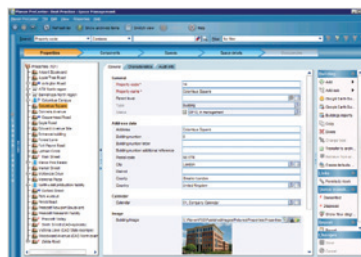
Properties

General

Property name

Property name

Parent item

Type

Status

Field location

Address

Building number

Building number start

Building number additional reference

Postal code

City

District

Country

Customer

Customer

Image

Building image

Building

London

United Kingdom

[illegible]